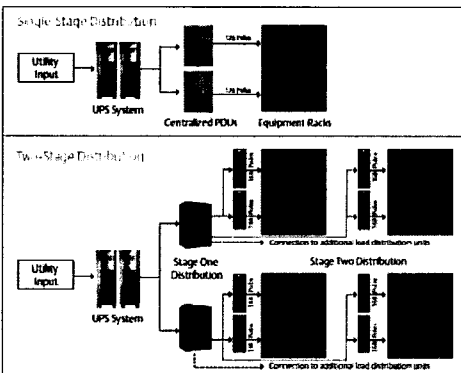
Single Stage Distribution

Utility Input

UPS System

Centralized PDUs

Equipment Racks

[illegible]

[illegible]

Two-Stage Distribution

Utility Input

UPS System

Stage One Distribution

Stage Two Distribution

Connection to additional load distribution units

Connection to additional load distribution units

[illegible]